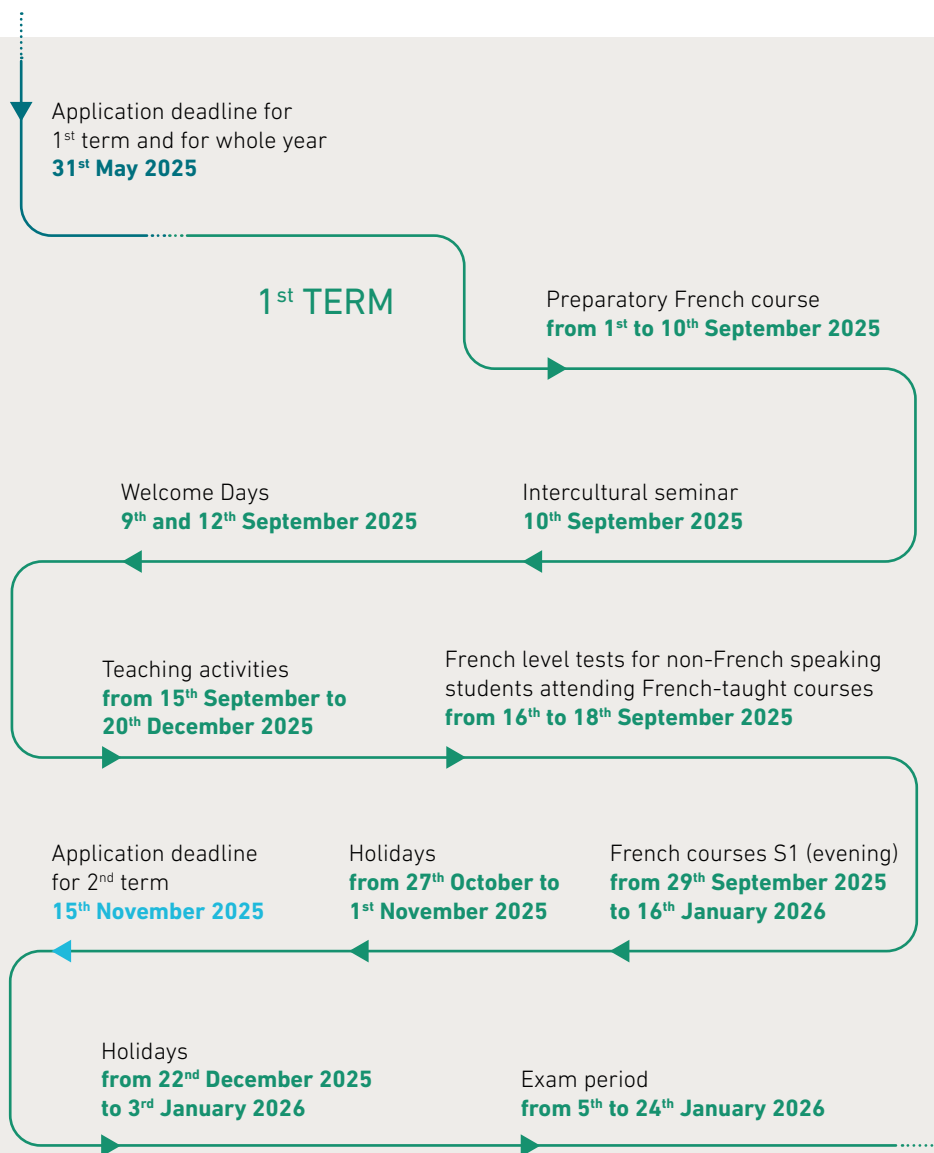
Application deadline for $1^{st}$ term and for whole year
**$31^{st}$ May 2025**

$1^{st}$ TERM

Preparatory French course
**from $1^{st}$ to $10^{th}$ September 2025**

Welcome Days
**$9^{th}$ and $12^{th}$ September 2025**

Intercultural seminar
**$10^{th}$ September 2025**

Teaching activities
**from $15^{th}$ September to $20^{th}$ December 2025**

French level tests for non-French speaking students attending French-taught courses
**from $16^{th}$ to $18^{th}$ September 2025**

Application deadline for $2^{nd}$ term
**$15^{th}$ November 2025**

Holidays
**from $27^{th}$ October to $1^{st}$ November 2025**

French courses S1 (evening)
**from $29^{th}$ September 2025 to $16^{th}$ January 2026**

Holidays
**from $22^{nd}$ December 2025 to $3^{rd}$ January 2026**

Exam period
**from $5^{th}$ to $24^{th}$ January 2026**